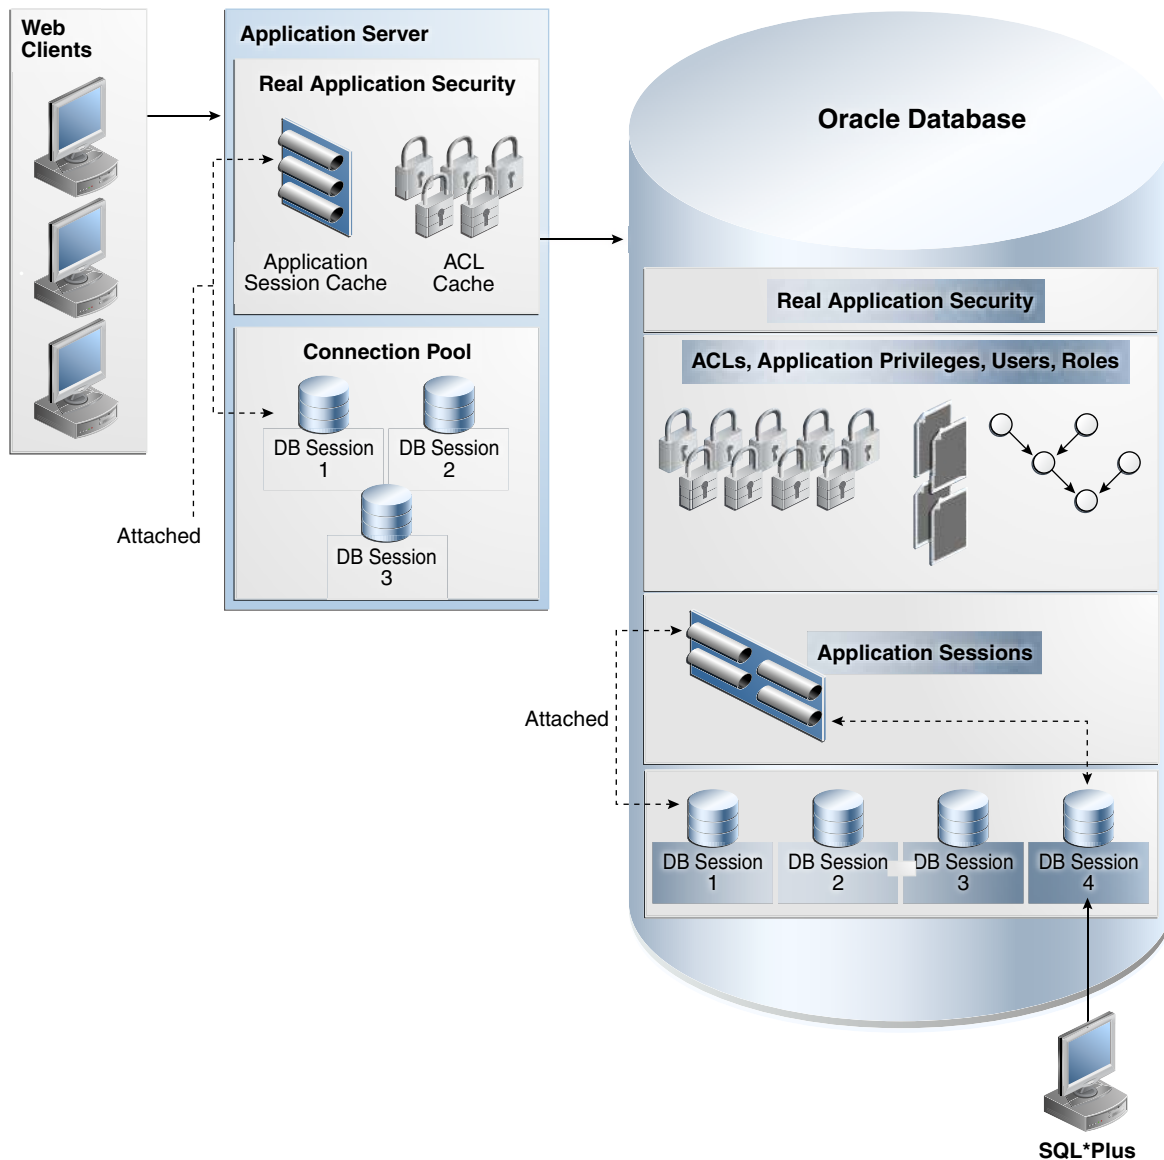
Web Clients

Application Server

Real Application Security

Application Session Cache

ACL Cache

Connection Pool

DB Session 1

DB Session 2

DB Session 3

Attached

Oracle Database

Real Application Security

ACLs, Application Privileges, Users, Roles

Application Sessions

Attached

DB Session 1

DB Session 2

DB Session 3

DB Session 4

SQL*Plus